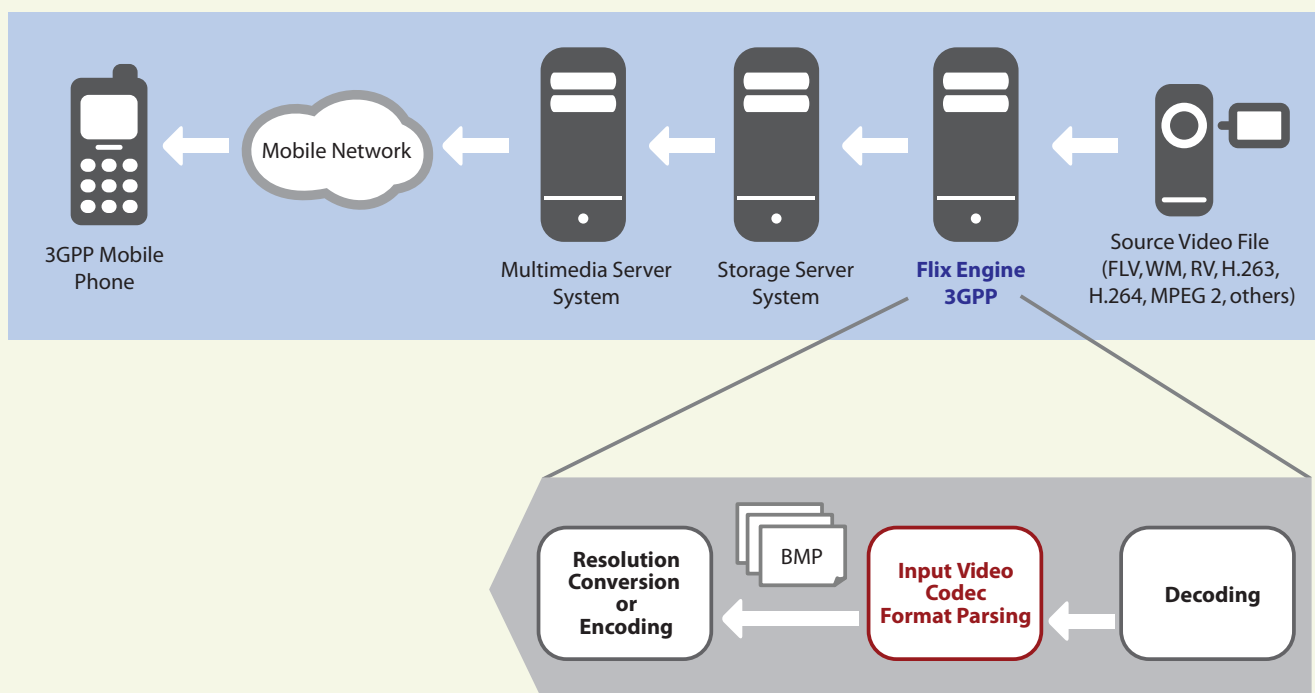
3GPP Mobile Phone

Mobile Network

Multimedia Server System

Storage Server System

Flix Engine 3GPP

Source Video File (FLV, WM, RV, H.263, H.264, MPEG 2, others)

Resolution Conversion or Encoding

BMP

Input Video Codec Format Parsing

Decoding